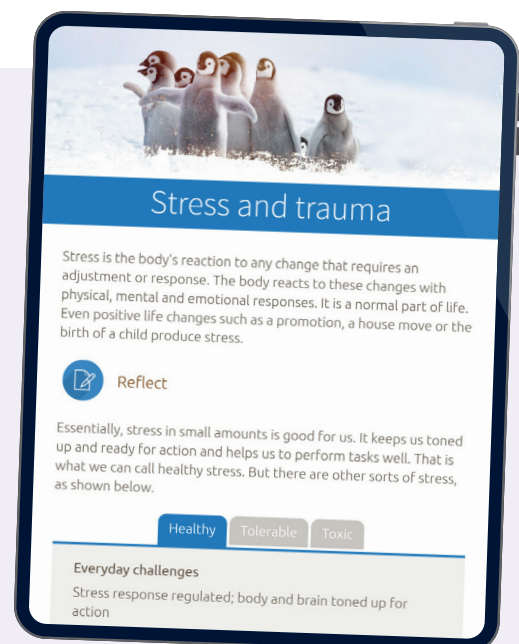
Stress and trauma

Stress is the body's reaction to any change that requires an adjustment or response. The body reacts to these changes with physical, mental and emotional responses. It is a normal part of life. Even positive life changes such as a promotion, a house move or the birth of a child produce stress.

Reflect

Essentially, stress in small amounts is good for us. It keeps us toned up and ready for action and helps us to perform tasks well. That is what we can call healthy stress. But there are other sorts of stress, as shown below.

Healthy Tolerable Toxic

Everyday challenges

Stress response regulated; body and brain toned up for action